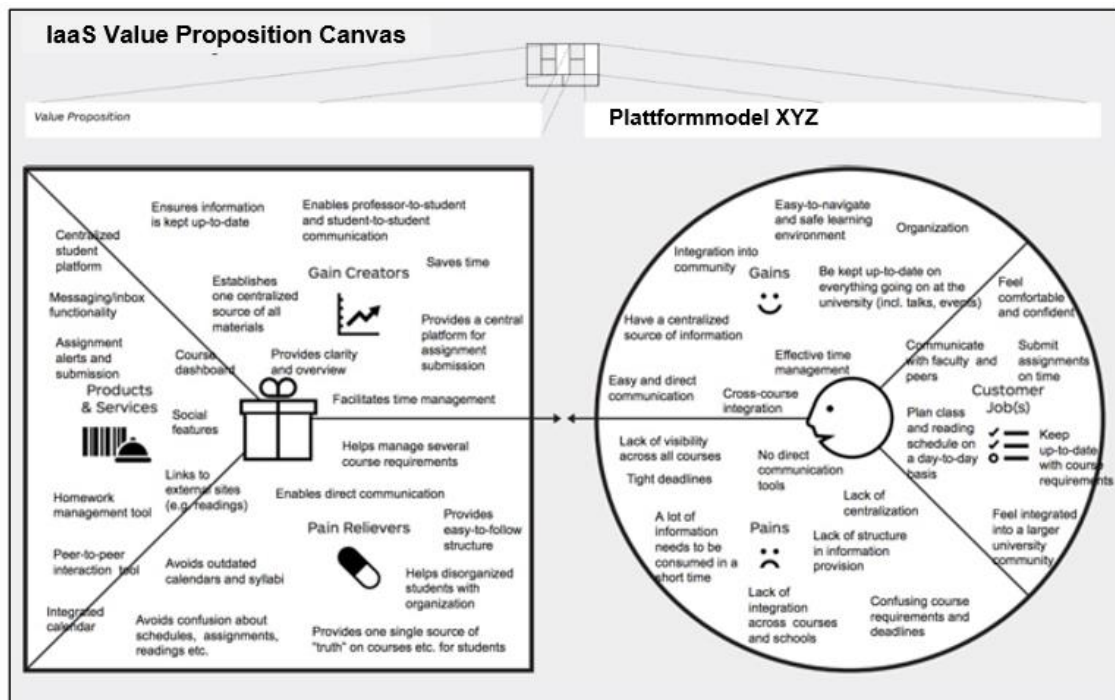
IaaS Value Proposition Canvas

Value Proposition

Plattformmodel XYZ

Centralized student platform

Messaging/inbox functionality

Assignment alerts and submission

Products & Services

Ensures information is kept up-to-date

Enables professor-to-student and student-to-student communication

Saves time

Establishes one centralized source of all materials

Gain Creators

Provides a central platform for assignment submission

Course dashboard

Provides clarity and overview

Facilitates time management

Social features

Helps manage several course requirements

Links to external sites (e.g. readings)

Homework management tool

Enables direct communication

Pain Relievers

Provides easy-to-follow structure

Peer-to-peer interaction tool

Avoids outdated calendars and syllabi

Helps disorganized students with organization

Integrated calendar

Avoids confusion about schedules, assignments, readings etc.

Provides one single source of "truth" on courses etc. for students

Easy-to-navigate and safe learning environment

Organization

Integration into community

Gains

Be kept up-to-date on everything going on at the university (incl. talks, events)

Feel comfortable and confident

Have a centralized source of information

Effective time management

Communicate with faculty and peers

Submit assignments on time

Easy and direct communication

Cross-course integration

Customer Job(s)

Plan class and reading schedule on a day-to-day basis

Keep up-to-date with course requirements

Lack of visibility across all courses

No direct communication tools

Tight deadlines

Lack of centralization

A lot of information needs to be consumed in a short time

Pains

Lack of structure in information provision

Feel integrated into a larger university community

Lack of integration across courses and schools

Confusing course requirements and deadlines